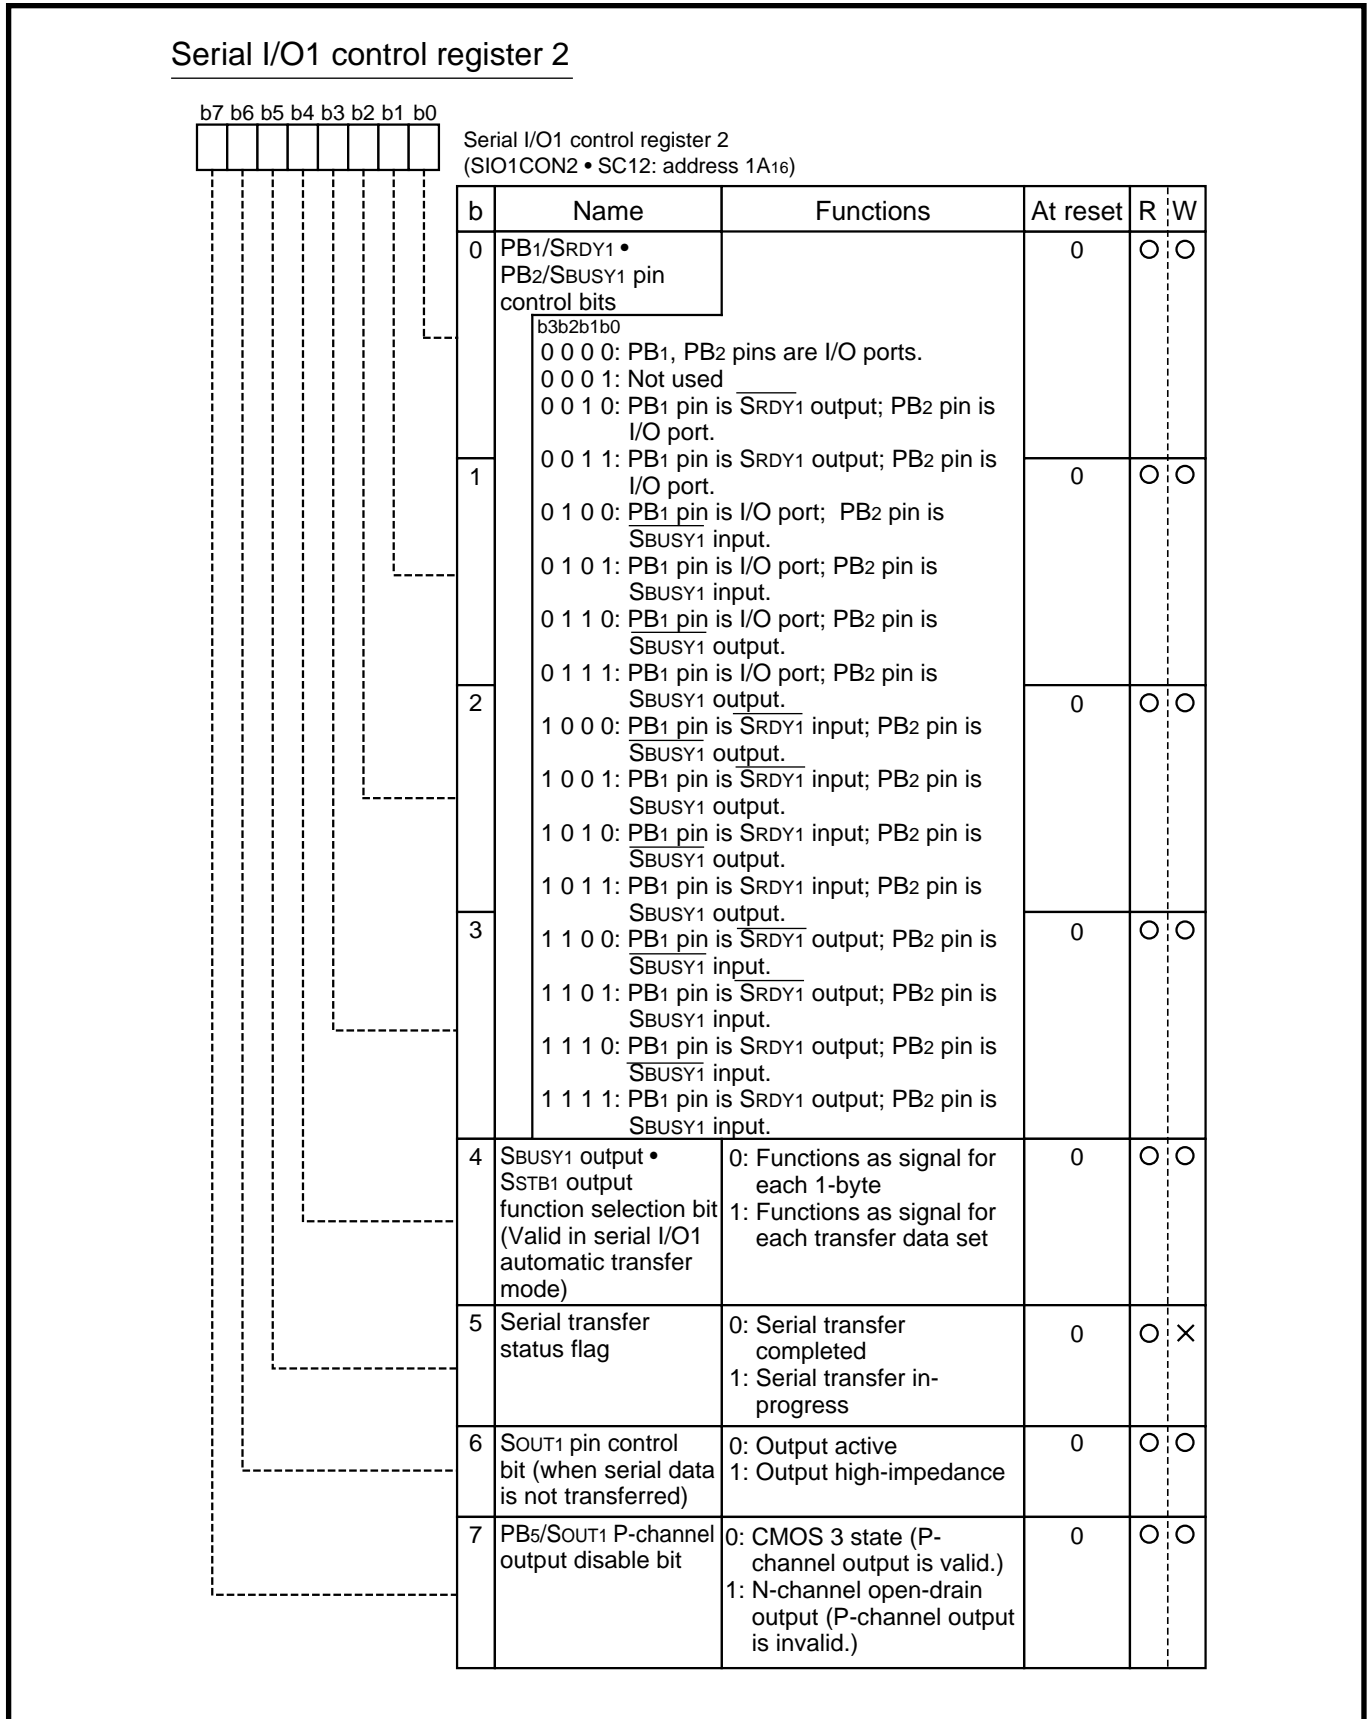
Serial I/O1 control register 2

b7 b6 b5 b4 b3 b2 b1 b0

Serial I/O1 control register 2
(SIO1CON2 • SC12: address $1A_{16}$)

| b | Name | Functions | At reset | R | W |
|---|---|---|---|---|---|
| 0 | $PB_1$/$S_{RDY1}$ • $PB_2$/$S_{BUSY1}$ pin control bits | b3b2b1b0<br>0 0 0 0: $PB_1$, $PB_2$ pins are I/O ports.<br>0 0 0 1: Not used<br>0 0 1 0: $PB_1$ pin is $\overline{S_{RDY1}}$ output; $PB_2$ pin is I/O port.<br>0 0 1 1: $PB_1$ pin is $S_{RDY1}$ output; $PB_2$ pin is I/O port.<br>0 1 0 0: $PB_1$ pin is I/O port; $PB_2$ pin is $\overline{S_{BUSY1}}$ input.<br>0 1 0 1: $PB_1$ pin is I/O port; $PB_2$ pin is $S_{BUSY1}$ input.<br>0 1 1 0: $PB_1$ pin is I/O port; $PB_2$ pin is $\overline{S_{BUSY1}}$ output.<br>0 1 1 1: $PB_1$ pin is I/O port; $PB_2$ pin is $S_{BUSY1}$ output.<br>1 0 0 0: $PB_1$ pin is $\overline{S_{RDY1}}$ input; $PB_2$ pin is $\overline{S_{BUSY1}}$ output.<br>1 0 0 1: $PB_1$ pin is $\overline{S_{RDY1}}$ input; $PB_2$ pin is $S_{BUSY1}$ output.<br>1 0 1 0: $PB_1$ pin is $S_{RDY1}$ input; $PB_2$ pin is $\overline{S_{BUSY1}}$ output.<br>1 0 1 1: $PB_1$ pin is $S_{RDY1}$ input; $PB_2$ pin is $S_{BUSY1}$ output.<br>1 1 0 0: $PB_1$ pin is $\overline{S_{RDY1}}$ output; $PB_2$ pin is $\overline{S_{BUSY1}}$ input.<br>1 1 0 1: $PB_1$ pin is $\overline{S_{RDY1}}$ output; $PB_2$ pin is $S_{BUSY1}$ input.<br>1 1 1 0: $PB_1$ pin is $S_{RDY1}$ output; $PB_2$ pin is $\overline{S_{BUSY1}}$ input.<br>1 1 1 1: $PB_1$ pin is $S_{RDY1}$ output; $PB_2$ pin is $S_{BUSY1}$ input. | 0 | ○ | ○ |
| 1 | | | 0 | ○ | ○ |
| 2 | | | 0 | ○ | ○ |
| 3 | | | 0 | ○ | ○ |
| 4 | $S_{BUSY1}$ output • $S_{STB1}$ output function selection bit (Valid in serial I/O1 automatic transfer mode) | 0: Functions as signal for each 1-byte<br>1: Functions as signal for each transfer data set | 0 | ○ | ○ |
| 5 | Serial transfer status flag | 0: Serial transfer completed<br>1: Serial transfer in-progress | 0 | ○ | × |
| 6 | $S_{OUT1}$ pin control bit (when serial data is not transferred) | 0: Output active<br>1: Output high-impedance | 0 | ○ | ○ |
| 7 | $PB_5$/$S_{OUT1}$ P-channel output disable bit | 0: CMOS 3 state (P-channel output is valid.)<br>1: N-channel open-drain output (P-channel output is invalid.) | 0 | ○ | ○ |